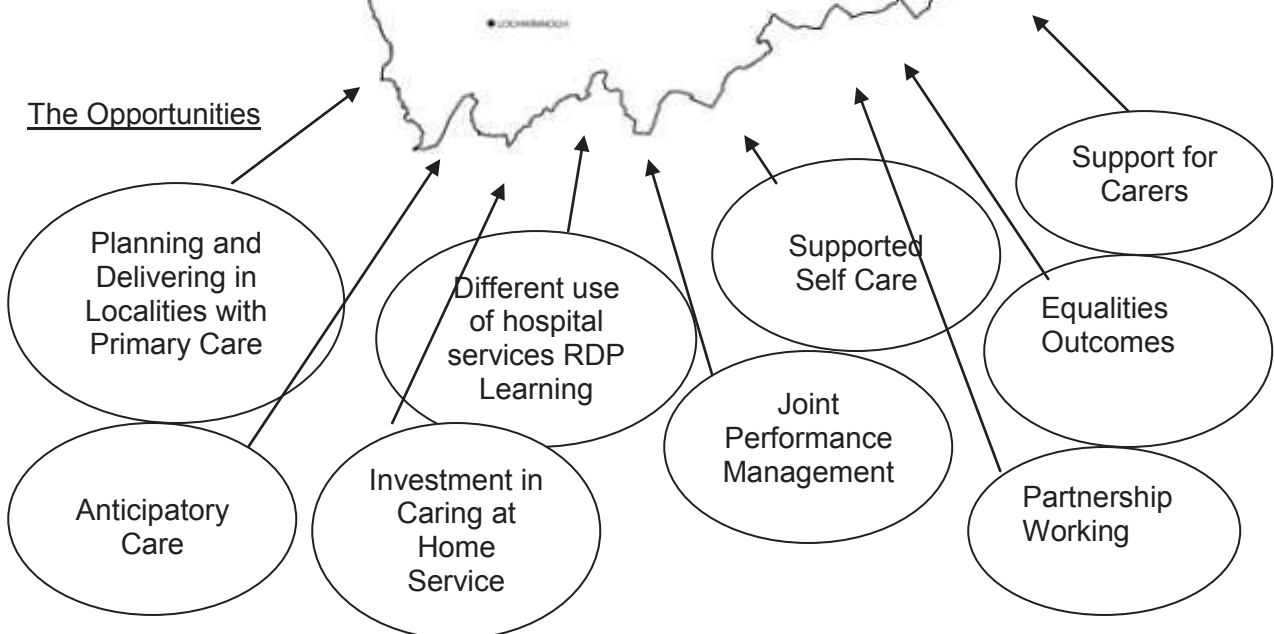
LOCHMABEN

The Opportunities

Support for Carers

Planning and Delivering in Localities with Primary Care

Different use of hospital services RDP Learning

Supported Self Care

Equalities Outcomes

Joint Performance Management

Anticipatory Care

Investment in Caring at Home Service

Partnership Working